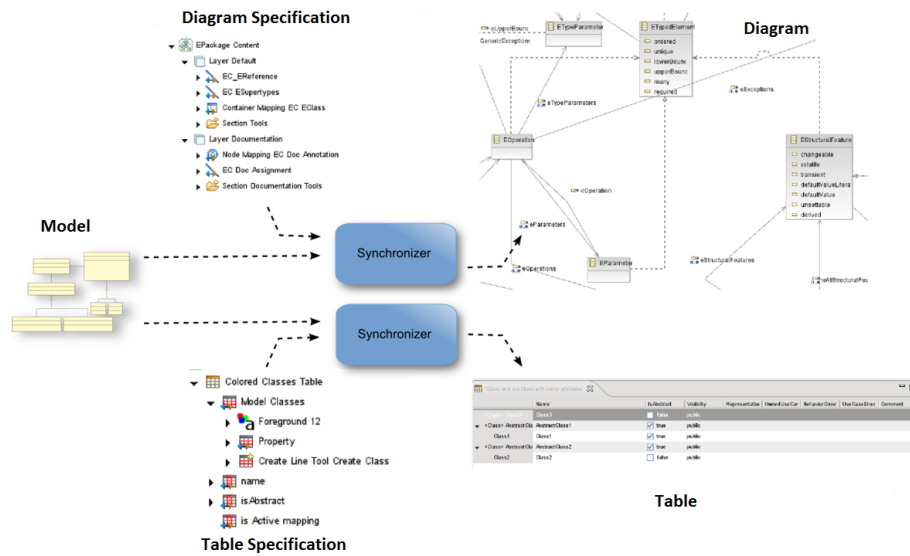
Diagram Specification

EPackage Content
Layer Default
EC_EReference
EC ESupertypes
Container Mapping EC EClass
Section Tools
Layer Documentation
Node Mapping EC Doc Annotation
EC Doc Assignment
Section Documentation Tools

Diagram

eUpperBound
GenericException
ETypeParameter
ETypedElement
ordered
unique
lowerBound
upperBound
many
required
eTypeParameters
eExceptions
EOperation
eOperation
EStructuralFeature
changeable
volatile
transient
defaultValueLiteral
defaultValue
unsettable
derived
eParameters
EParameter
eOperations
eStructuralFeatures
eAllStructuralFeatures

Model

Synchronizer

Synchronizer

Colored Classes Table
Model Classes
Foreground 12
Property
Create Line Tool Create Class
name
isAbstract
is Active mapping

Table Specification

| | Name | IsAbstract | Visibility | Representation | Owned Use Cas | Behavior Direc | Use Case Direc | Comment |
|---|---|---|---|---|---|---|---|---|
| <Class> Class3 | Class3 | false | public | | | | | |
| <Class> AbstractCla | AbstractClass1 | true | public | | | | | |
| Class1 | Class1 | true | public | | | | | |
| <Class> AbstractCla | AbstractClass2 | true | public | | | | | |
| Class2 | Class2 | false | public | | | | | |

Table